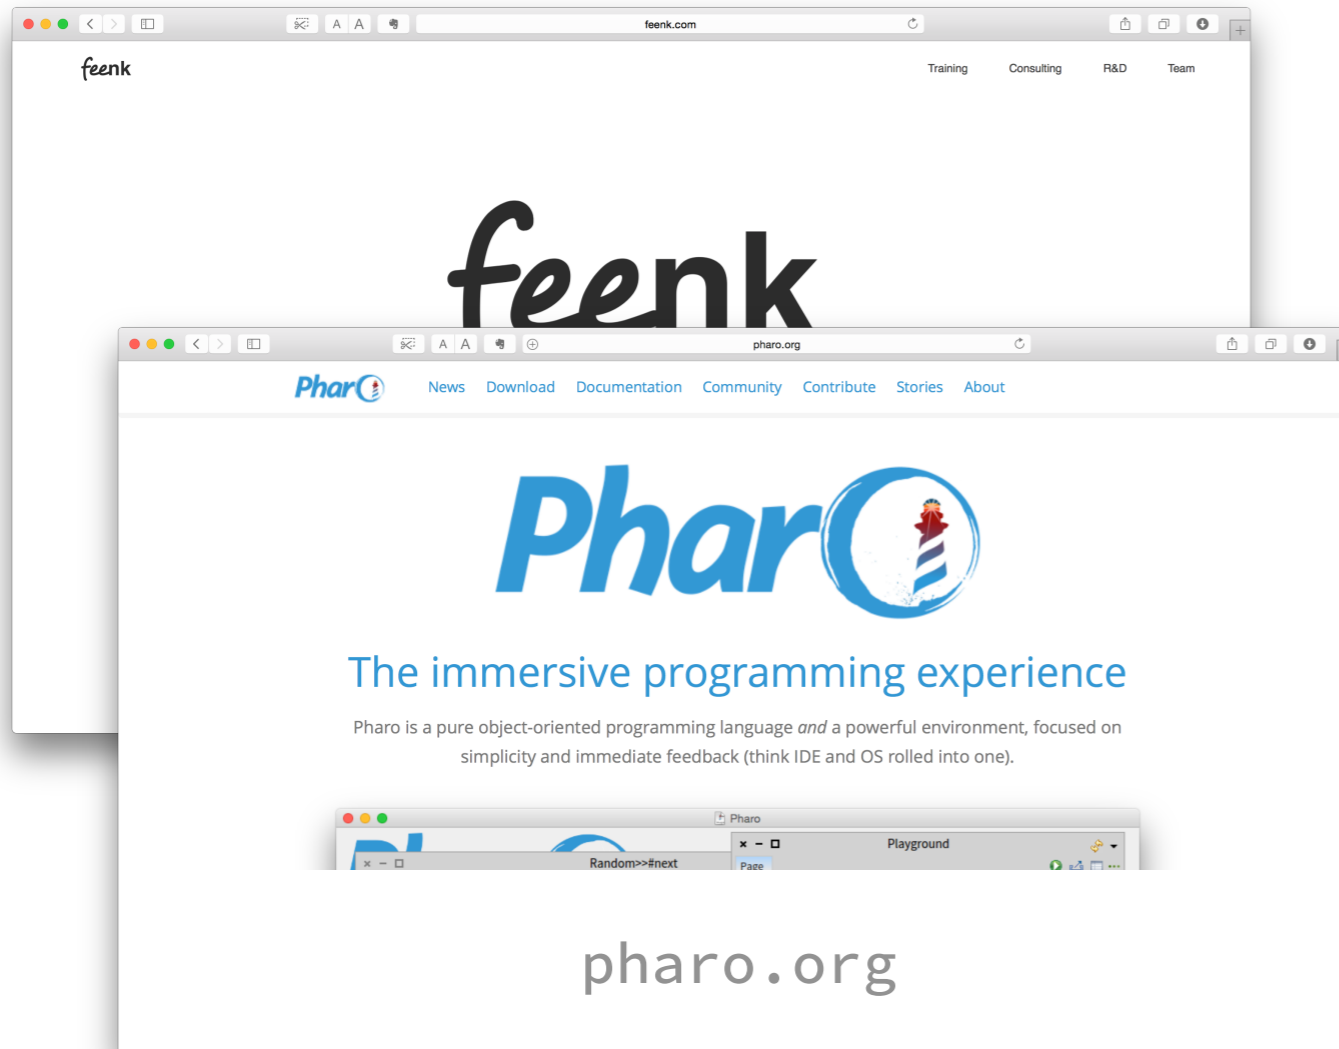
A A feenk.com

feenk

Training Consulting R&D Team

feenk

A A pharo.org

Pharo News Download Documentation Community Contribute Stories About

Pharo

The immersive programming experience

Pharo is a pure object-oriented programming language *and* a powerful environment, focused on simplicity and immediate feedback (think IDE and OS rolled into one).

Pharo

Random>>#next

Playground

Page

pharo.org